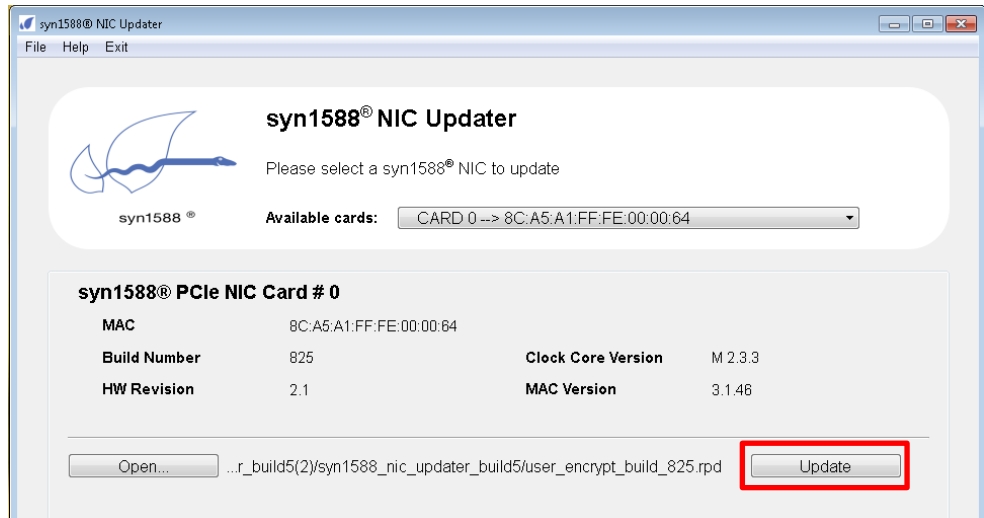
syn1588® NIC Updater

File Help Exit

syn1588® NIC Updater

Please select a syn1588® NIC to update

syn1588 ®

Available cards: CARD 0 --> 8C:A5:A1:FF:FE:00:00:64

syn1588® PCIe NIC Card # 0

| | | | |
|---|---|---|---|
| MAC | 8C:A5:A1:FF:FE:00:00:64 | | |
| Build Number | 825 | Clock Core Version | M 2.3.3 |
| HW Revision | 2.1 | MAC Version | 3.1.46 |

Open... ...r_build5(2)/syn1588_nic_updater_build5/user_encrypt_build_825.rpd Update